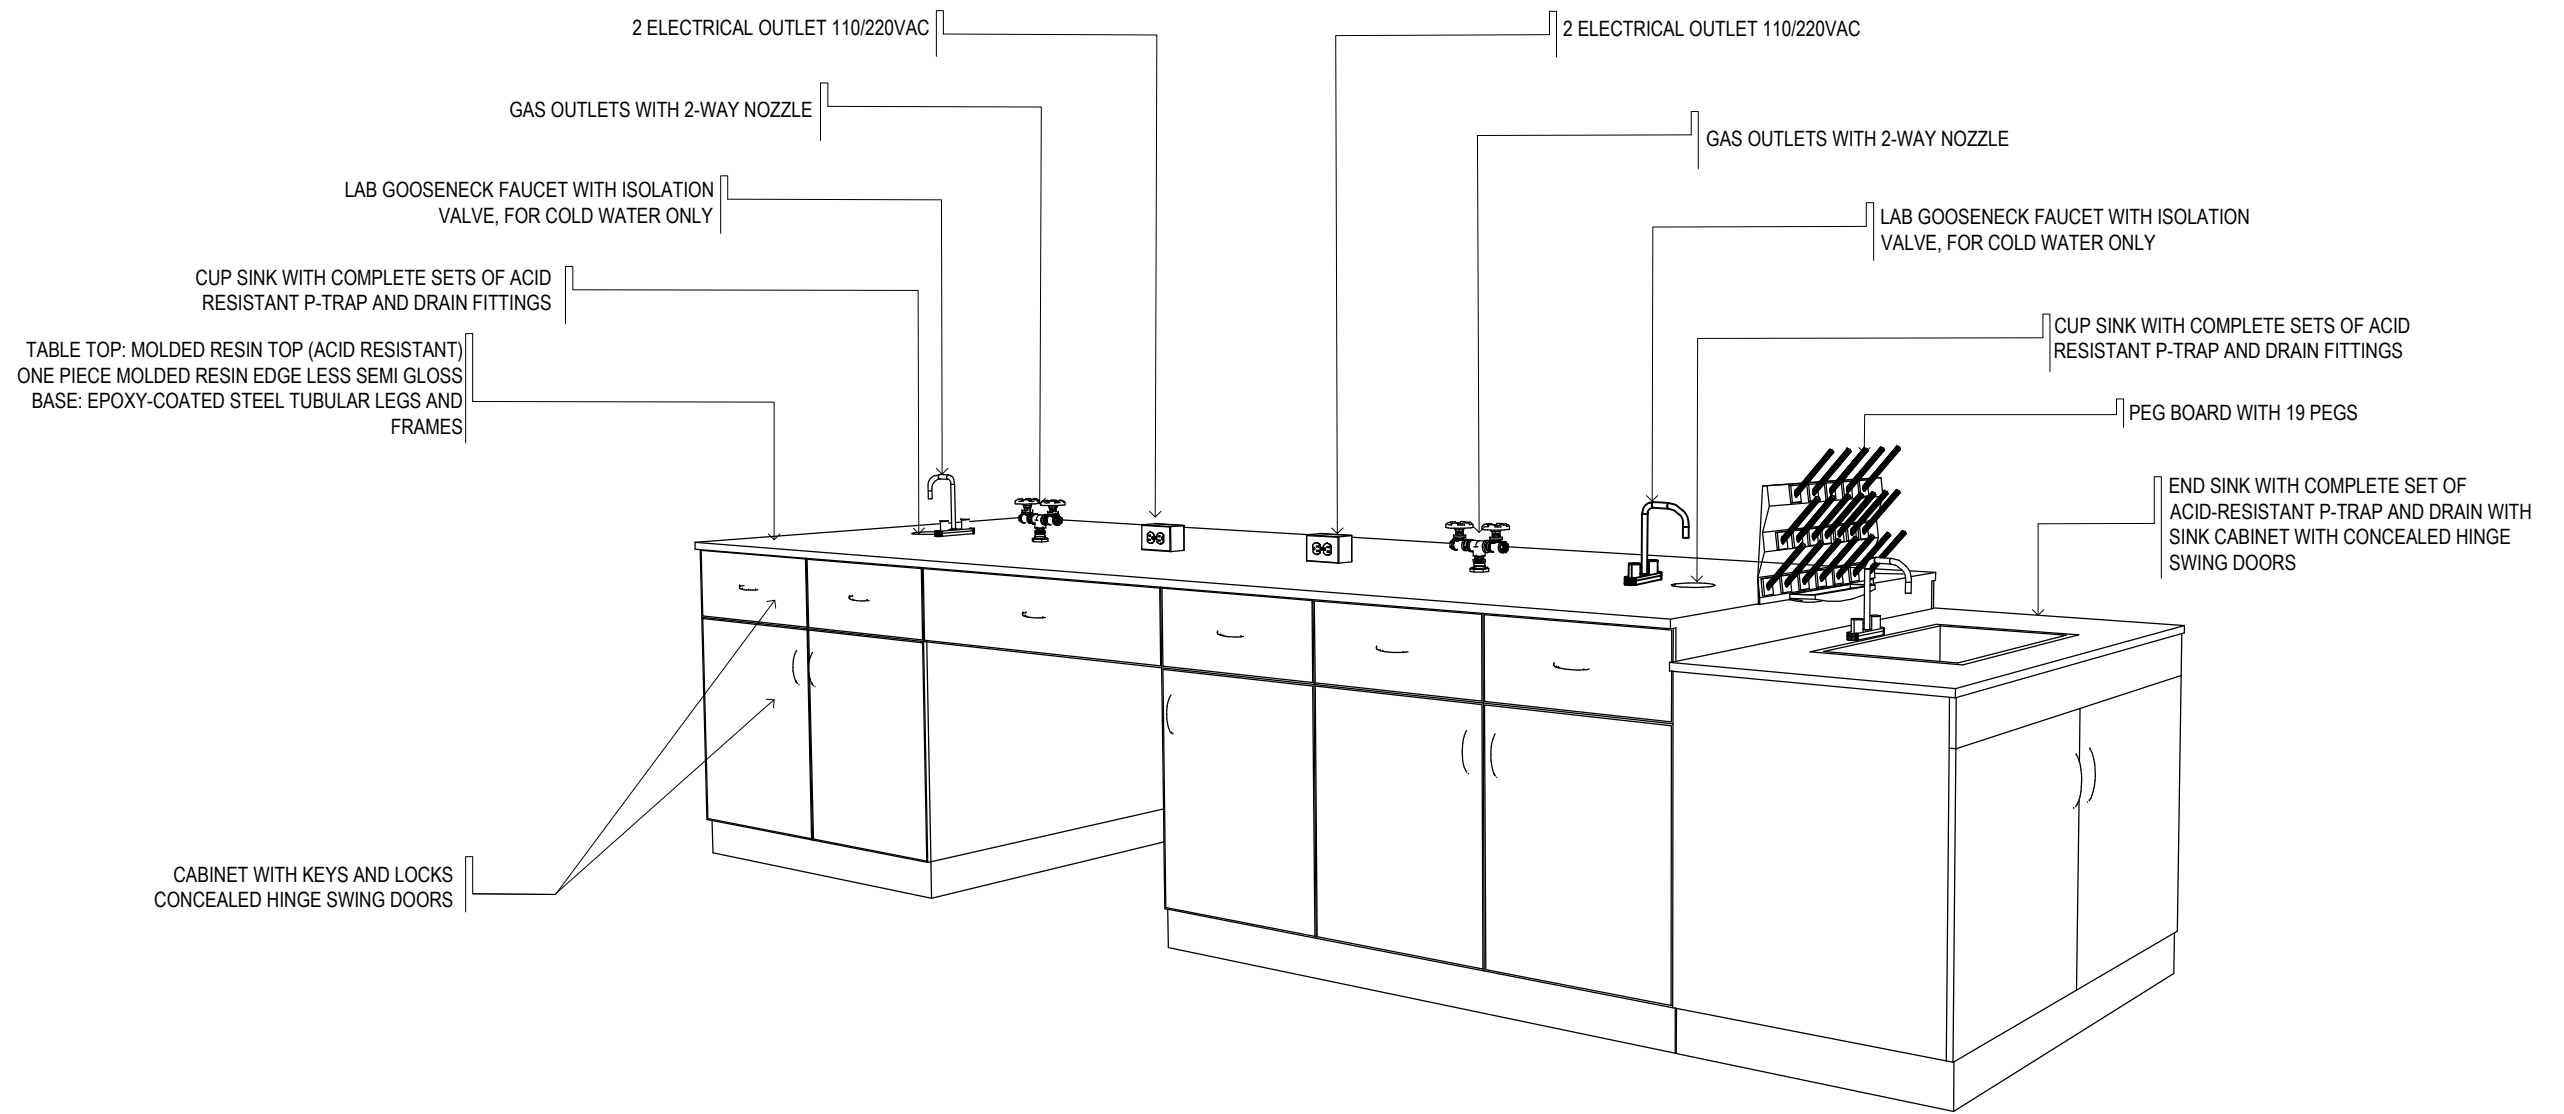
2 ELECTRICAL OUTLET 110/220VAC

2 ELECTRICAL OUTLET 110/220VAC

GAS OUTLETS WITH 2-WAY NOZZLE

GAS OUTLETS WITH 2-WAY NOZZLE

LAB GOOSENECK FAUCET WITH ISOLATION VALVE, FOR COLD WATER ONLY

LAB GOOSENECK FAUCET WITH ISOLATION VALVE, FOR COLD WATER ONLY

CUP SINK WITH COMPLETE SETS OF ACID RESISTANT P-TRAP AND DRAIN FITTINGS

CUP SINK WITH COMPLETE SETS OF ACID RESISTANT P-TRAP AND DRAIN FITTINGS

TABLE TOP: MOLDED RESIN TOP (ACID RESISTANT) ONE PIECE MOLDED RESIN EDGE LESS SEMI GLOSS BASE: EPOXY-COATED STEEL TUBULAR LEGS AND FRAMES

PEG BOARD WITH 19 PEGS

END SINK WITH COMPLETE SET OF ACID-RESISTANT P-TRAP AND DRAIN WITH SINK CABINET WITH CONCEALED HINGE SWING DOORS

CABINET WITH KEYS AND LOCKS CONCEALED HINGE SWING DOORS